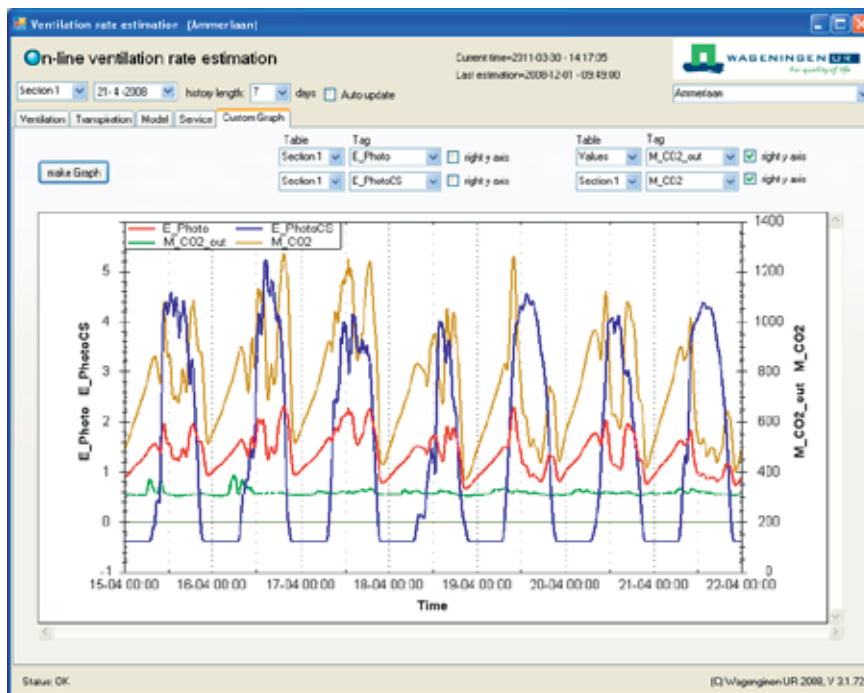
Ventilation rate estimation (Ammerlaan)

On-line ventilation rate estimation

Current time=2011-03-30 - 14:17:05
Last estimation=2008-12-01 - 09:49:00

WAGENINGEN UR
for quality of life

Section 1 | 21- 4 -2008 | history length: 7 | days | Auto update

Ammerlaan

Ventilation | Transpiration | Model | Service | Custom Graph

make Graph

Table | Tag
Section 1 | E_Photo | right y axis
Section 1 | E_PhotoCS | right y axis

Table | Tag
Values | M_CO2_out | right y axis
Section 1 | M_CO2 | right y axis

E_Photo
E_PhotoCS
M_CO2_out
M_CO2

E_Photo E_PhotoCS

M_CO2_out M_CO2

5
4
3
2
1
0
-1

1400
1200
1000
800
600
400
200
0

15-04 00:00 16-04 00:00 17-04 00:00 18-04 00:00 19-04 00:00 20-04 00:00 21-04 00:00 22-04 00:00

Time

Status: OK

(C) Wageningen UR 2008, V 3.1.72